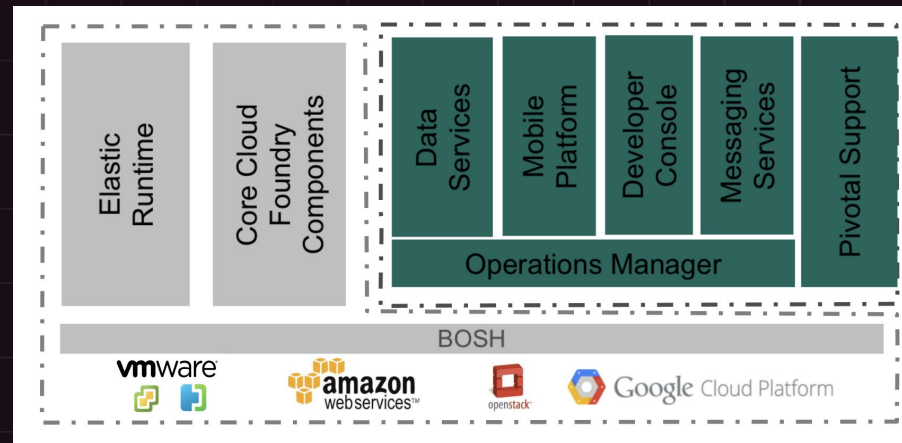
Elastic Runtime

Core Cloud Foundry Components

Data Services

Mobile Platform

Developer Console

Messaging Services

Pivotal Support

Operations Manager

BOSH

vmware

amazon webservices™

openstack

Google Cloud Platform